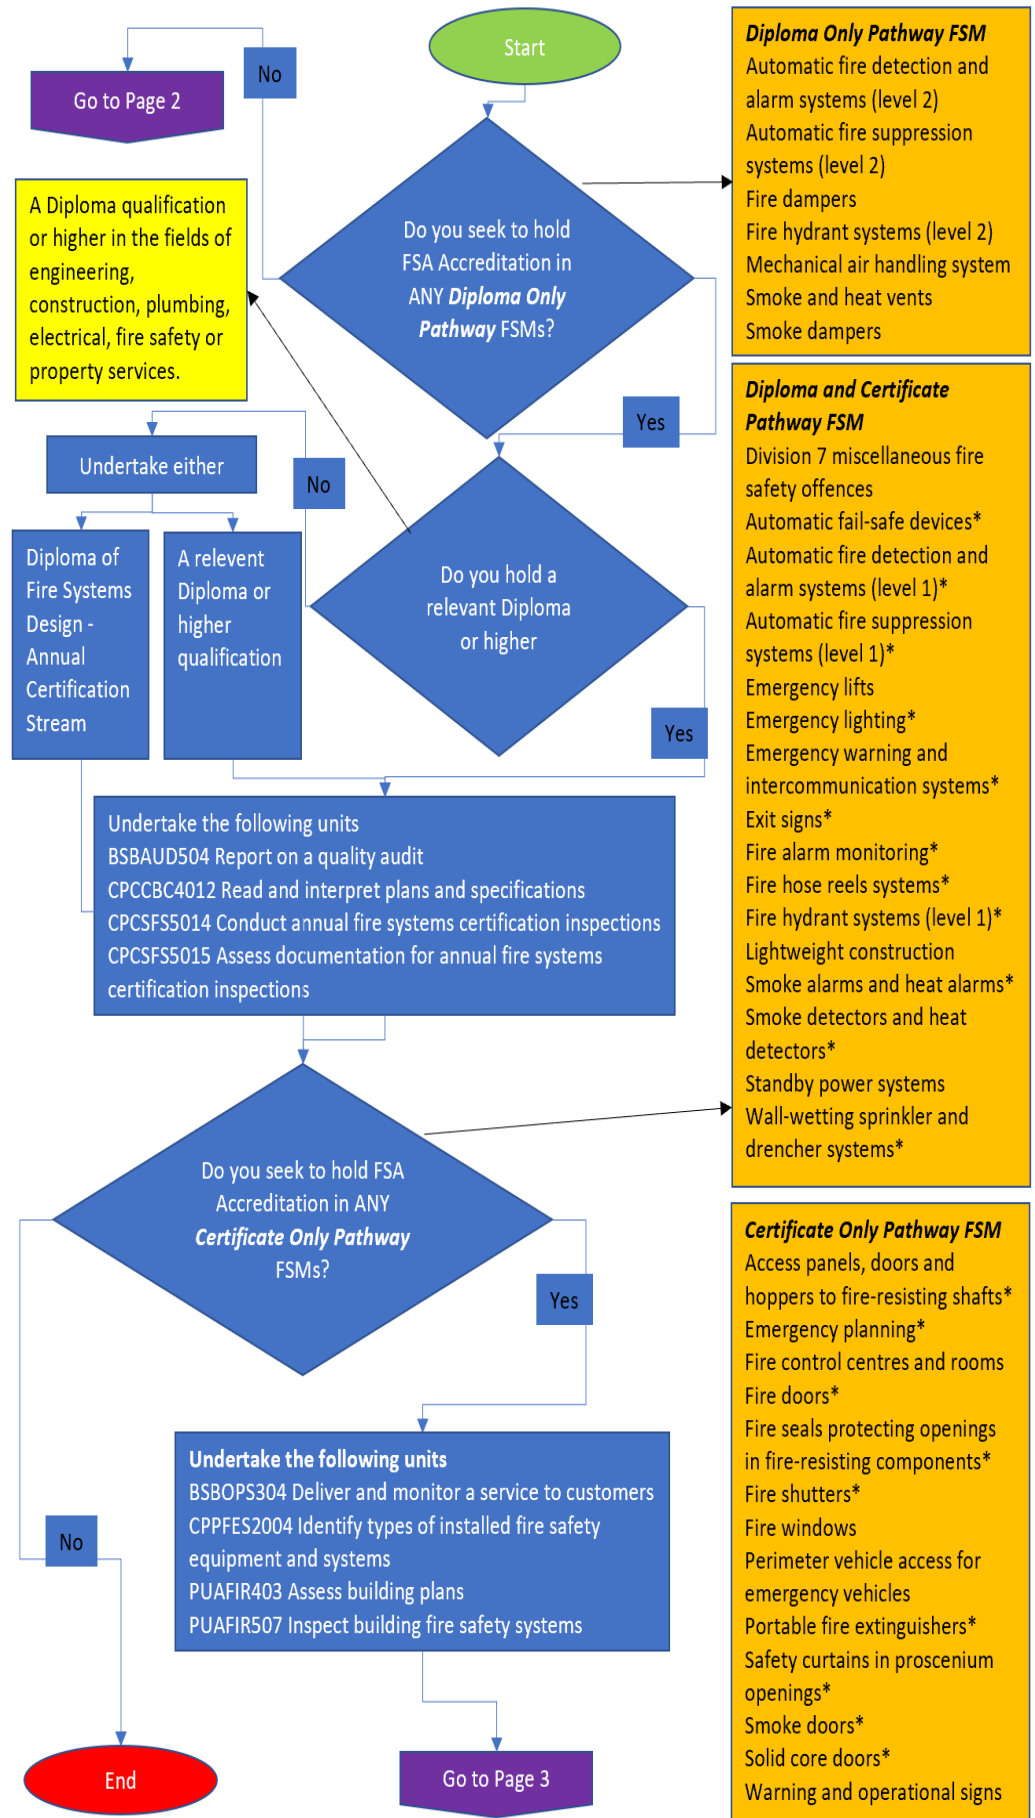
Start

Go to Page 2

No

Do you seek to hold FSA Accreditation in ANY ***Diploma Only Pathway*** FSMs?

**Diploma Only Pathway FSM**
Automatic fire detection and alarm systems (level 2)
Automatic fire suppression systems (level 2)
Fire dampers
Fire hydrant systems (level 2)
Mechanical air handling system
Smoke and heat vents
Smoke dampers

A Diploma qualification or higher in the fields of engineering, construction, plumbing, electrical, fire safety or property services.

Yes

Undertake either

No

Do you hold a relevant Diploma or higher

Diploma of Fire Systems Design - Annual Certification Stream

A relevent Diploma or higher qualification

Yes

**Diploma and Certificate Pathway FSM**
Division 7 miscellaneous fire safety offences
Automatic fail-safe devices*
Automatic fire detection and alarm systems (level 1)*
Automatic fire suppression systems (level 1)*
Emergency lifts
Emergency lighting*
Emergency warning and intercommunication systems*
Exit signs*
Fire alarm monitoring*
Fire hose reels systems*
Fire hydrant systems (level 1)*
Lightweight construction
Smoke alarms and heat alarms*
Smoke detectors and heat detectors*
Standby power systems
Wall-wetting sprinkler and drencher systems*

Undertake the following units
BSBAUD504 Report on a quality audit
CPCCBC4012 Read and interpret plans and specifications
CPCSFS5014 Conduct annual fire systems certification inspections
CPCSFS5015 Assess documentation for annual fire systems certification inspections

Do you seek to hold FSA Accreditation in ANY ***Certificate Only Pathway*** FSMs?

Yes

**Certificate Only Pathway FSM**
Access panels, doors and hoppers to fire-resisting shafts*
Emergency planning*
Fire control centres and rooms
Fire doors*
Fire seals protecting openings in fire-resisting components*
Fire shutters*
Fire windows
Perimeter vehicle access for emergency vehicles
Portable fire extinguishers*
Safety curtains in proscenium openings*
Smoke doors*
Solid core doors*
Warning and operational signs

**Undertake the following units**
BSBOPS304 Deliver and monitor a service to customers
CPPFES2004 Identify types of installed fire safety equipment and systems
PUAFIR403 Assess building plans
PUAFIR507 Inspect building fire safety systems

No

End

Go to Page 3